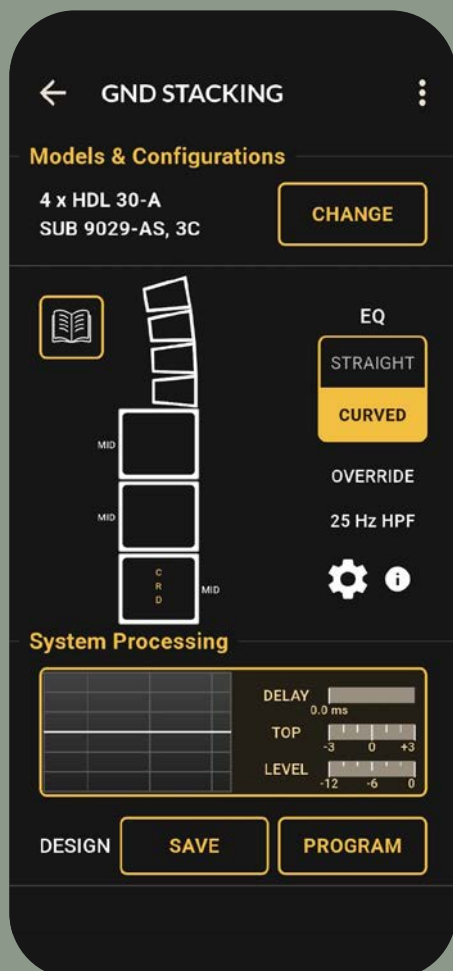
GND STACKING

Models & Configurations

4 x HDL 30-A
SUB 9029-AS, 3C

CHANGE

EQ

STRAIGHT

CURVED

OVERRIDE

25 Hz HPF

MID

MID

C
R
D

MID

System Processing

DELAY
0.0 ms

TOP
-3 0 +3

LEVEL
-12 -6 0

DESIGN

SAVE

PROGRAM